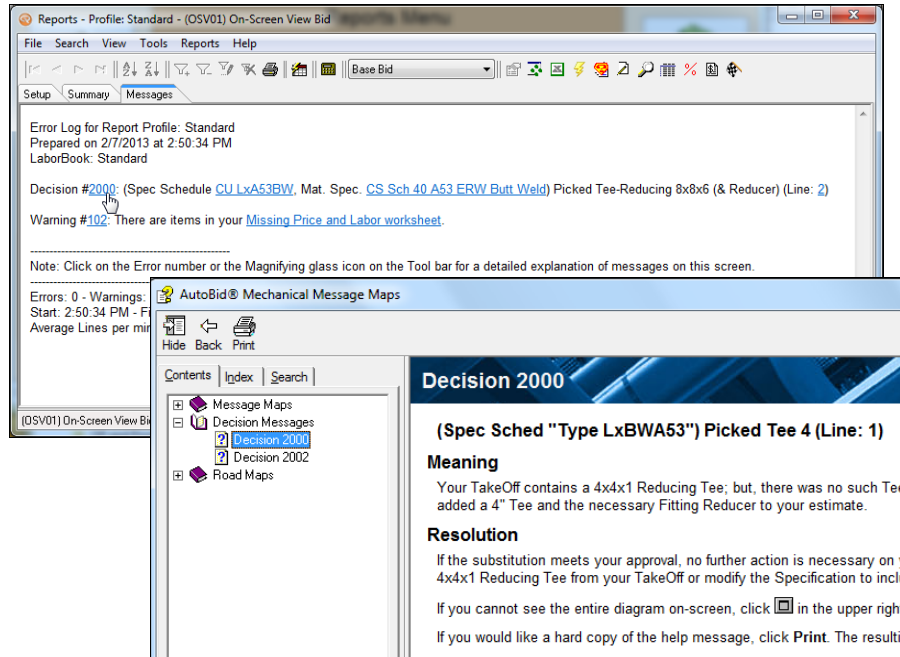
Reports - Profile: Standard - (OSV01) On-Screen View Bid

File Search View Tools Reports Help

Base Bid

Setup Summary Messages

Error Log for Report Profile: Standard
Prepared on 2/7/2013 at 2:50:34 PM
LaborBook: Standard

Decision #2000: (Spec Schedule CU LxA53BW, Mat. Spec. CS Sch 40 A53 ERW Butt Weld) Picked Tee-Reducing 8x8x6 (& Reducer) (Line: 2)

Warning #102: There are items in your Missing Price and Labor worksheet.

--------------------------------------------------------
Note: Click on the Error number or the Magnifying glass icon on the Tool bar for a detailed explanation of messages on this screen.

--------------------------------------------------------
Errors: 0 - Warnings:
Start: 2:50:34 PM - Fi
Average Lines per mi

(OSV01) On-Screen View Bi

AutoBid® Mechanical Message Maps

Hide Back Print

Contents Index Search

Message Maps
Decision Messages
Decision 2000
Decision 2002
Road Maps

Decision 2000

(Spec Sched "Type LxBWA53") Picked Tee 4 (Line: 1)

Meaning

Your TakeOff contains a 4x4x1 Reducing Tee; but, there was no such Tee added a 4" Tee and the necessary Fitting Reducer to your estimate.

Resolution

If the substitution meets your approval, no further action is necessary on y 4x4x1 Reducing Tee from your TakeOff or modify the Specification to inclu

If you cannot see the entire diagram on-screen, click in the upper righ

If you would like a hard copy of the help message, click Print. The resulti